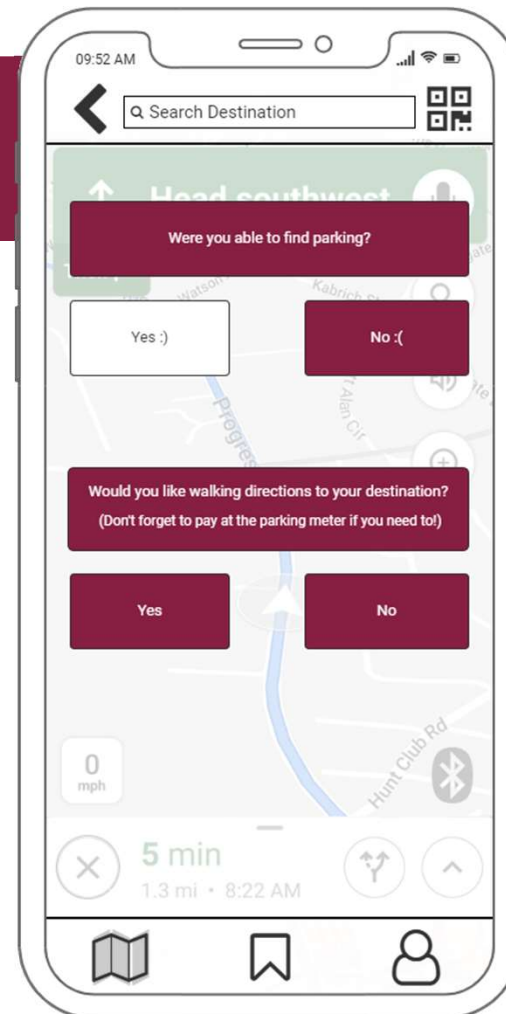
09:52 AM

Search Destination

Head southwest

Were you able to find parking?

Yes :)

No :(

Watson

Kabrich St

Progress

Alan Cir

Would you like walking directions to your destination?
(Don't forget to pay at the parking meter if you need to!)

Yes

No

0
mph

Hunt Club Rd

5 min
1.3 mi • 8:22 AM